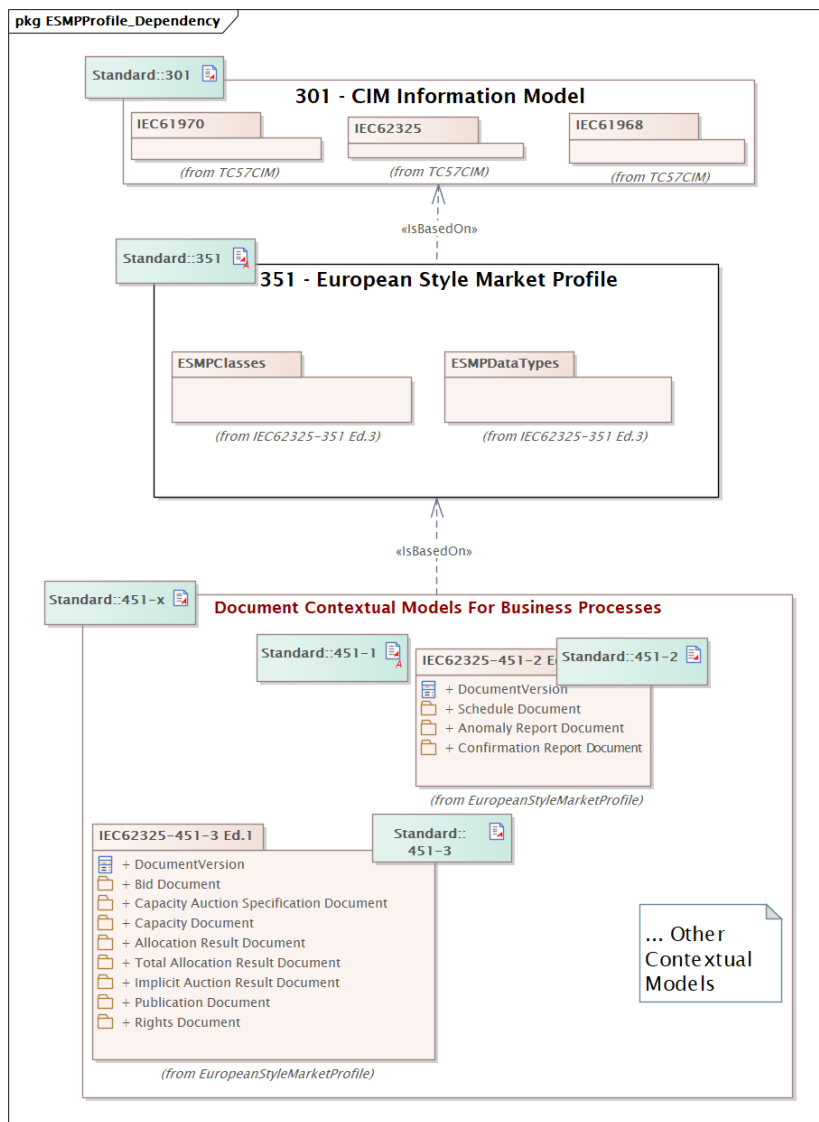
pkg ESMPProfile_Dependency

Standard::301

301 - CIM Information Model

IEC61970

(from TC57CIM)

IEC62325

(from TC57CIM)

IEC61968

(from TC57CIM)

«IsBasedOn»

Standard::351

351 - European Style Market Profile

ESMPClasses

(from IEC62325-351 Ed.3)

ESMPDataTypes

(from IEC62325-351 Ed.3)

«IsBasedOn»

Standard::451-x

Document Contextual Models For Business Processes

Standard::451-1

IEC62325-451-2 E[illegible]

Standard::451-2

+ DocumentVersion
+ Schedule Document
+ Anomaly Report Document
+ Confirmation Report Document

(from EuropeanStyleMarketProfile)

IEC62325-451-3 Ed.1

Standard:: 451-3

+ DocumentVersion
+ Bid Document
+ Capacity Auction Specification Document
+ Capacity Document
+ Allocation Result Document
+ Total Allocation Result Document
+ Implicit Auction Result Document
+ Publication Document
+ Rights Document

(from EuropeanStyleMarketProfile)

... Other Contextual Models